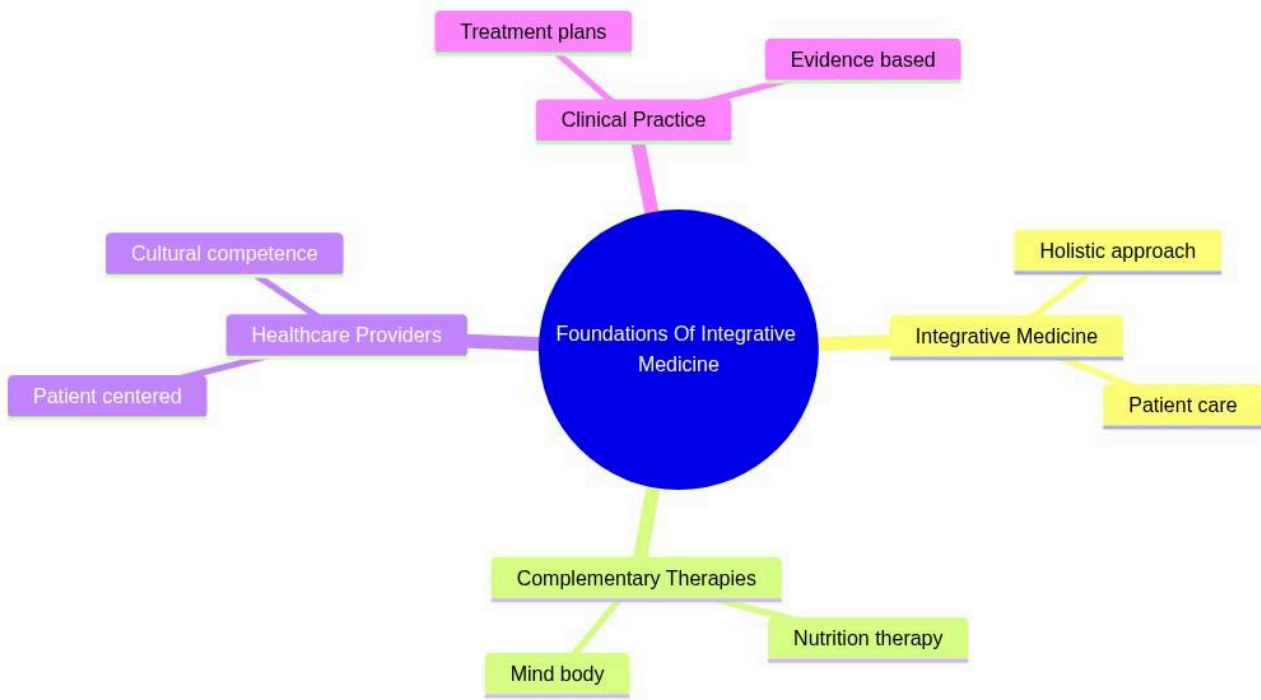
Treatment plans

Evidence based

Clinical Practice

Cultural competence

Healthcare Providers

Patient centered

Foundations Of Integrative Medicine

Holistic approach

Integrative Medicine

Patient care

Complementary Therapies

Nutrition therapy

Mind body